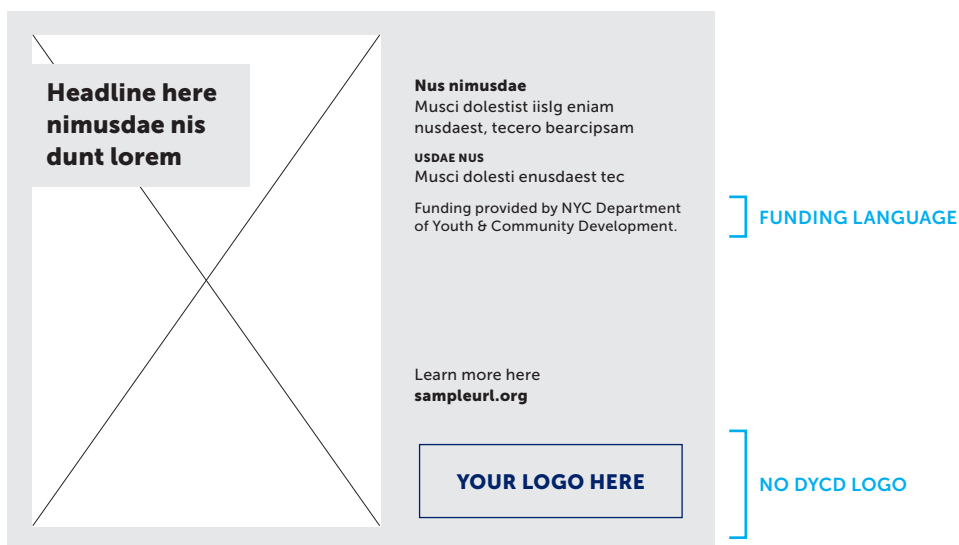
Headline here nimusdae nis dunt lorem

Nus nimusdae
Musci dolestist iislg eniam nusdaest, tecero bearcipsam

USDAE NUS
Musci dolesti enusdaest tec

Funding provided by NYC Department of Youth & Community Development.

FUNDING LANGUAGE

Learn more here
sampleurl.org

YOUR LOGO HERE

NO DYCD LOGO